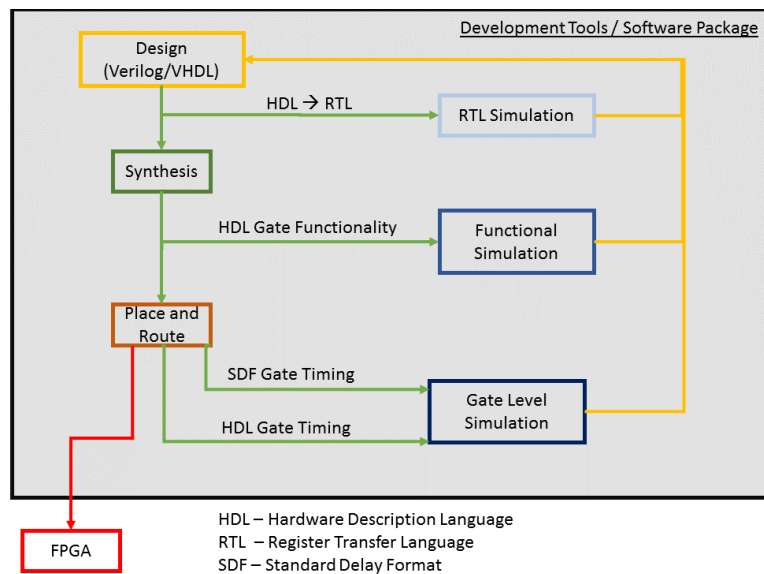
Development Tools / Software Package

Design (Verilog/VHDL)

HDL → RTL

RTL Simulation

Synthesis

HDL Gate Functionality

Functional Simulation

Place and Route

SDF Gate Timing

Gate Level Simulation

HDL Gate Timing

FPGA

HDL – Hardware Description Language
RTL – Register Transfer Language
SDF – Standard Delay Format